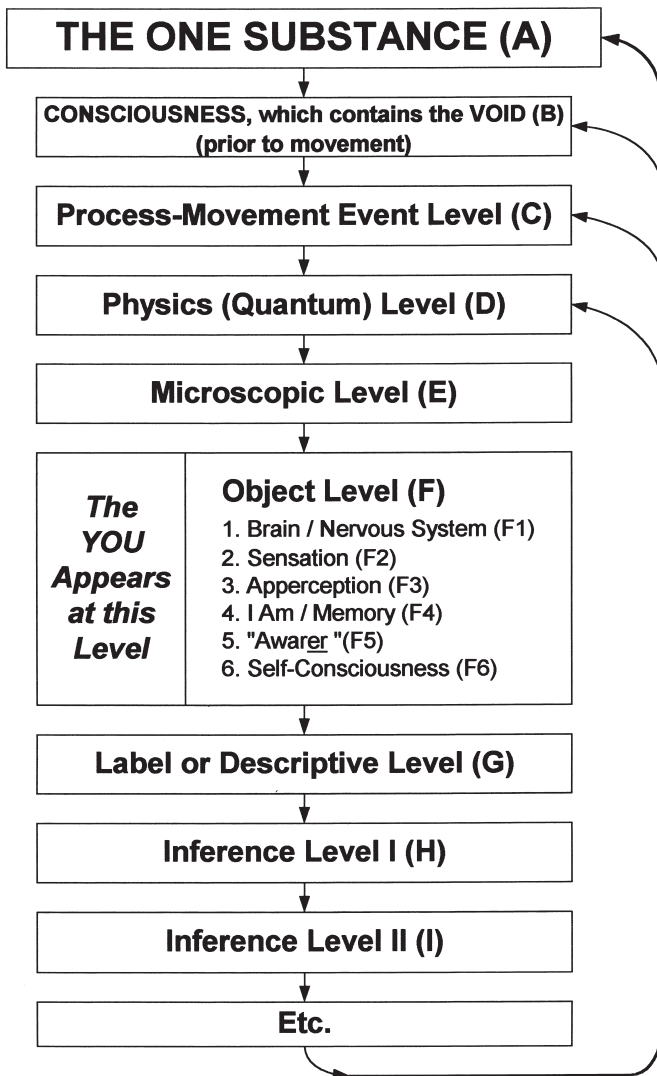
THE ONE SUBSTANCE (A)

CONSCIOUSNESS, which contains the VOID (B) (prior to movement)

Process-Movement Event Level (C)

Physics (Quantum) Level (D)

Microscopic Level (E)

The YOU Appears at this Level

Object Level (F)
1. Brain / Nervous System (F1)
2. Sensation (F2)
3. Apperception (F3)
4. I Am / Memory (F4)
5. "Awarer "(F5)
6. Self-Consciousness (F6)

Label or Descriptive Level (G)

Inference Level I (H)

Inference Level II (I)

Etc.